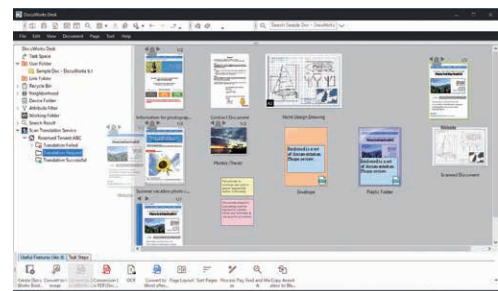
DocuWorks Desk
File Edit View Document Page Tool Help
Search Sample Doc - DocuWorks
DocuWorks Desk
Task Space
User Folder
Sample Doc - DocuWorks 9.1
Link Folder
Recycle Bin
Neighborhood
Device Folder
Attribute Filter
Working Folder
Search Result
Scan Translation Service
Translation Failed
Translation Request
Translation Successful
Information for photograp...
Contest Document
World Design Drawing
Website
Modern Theater
Envelope
Plastic Folder
Scanned Document
Summer vacation photo c...
Useful Features (Ver. 9)
Task Steps
OCR
Page Layout
Sort Pages